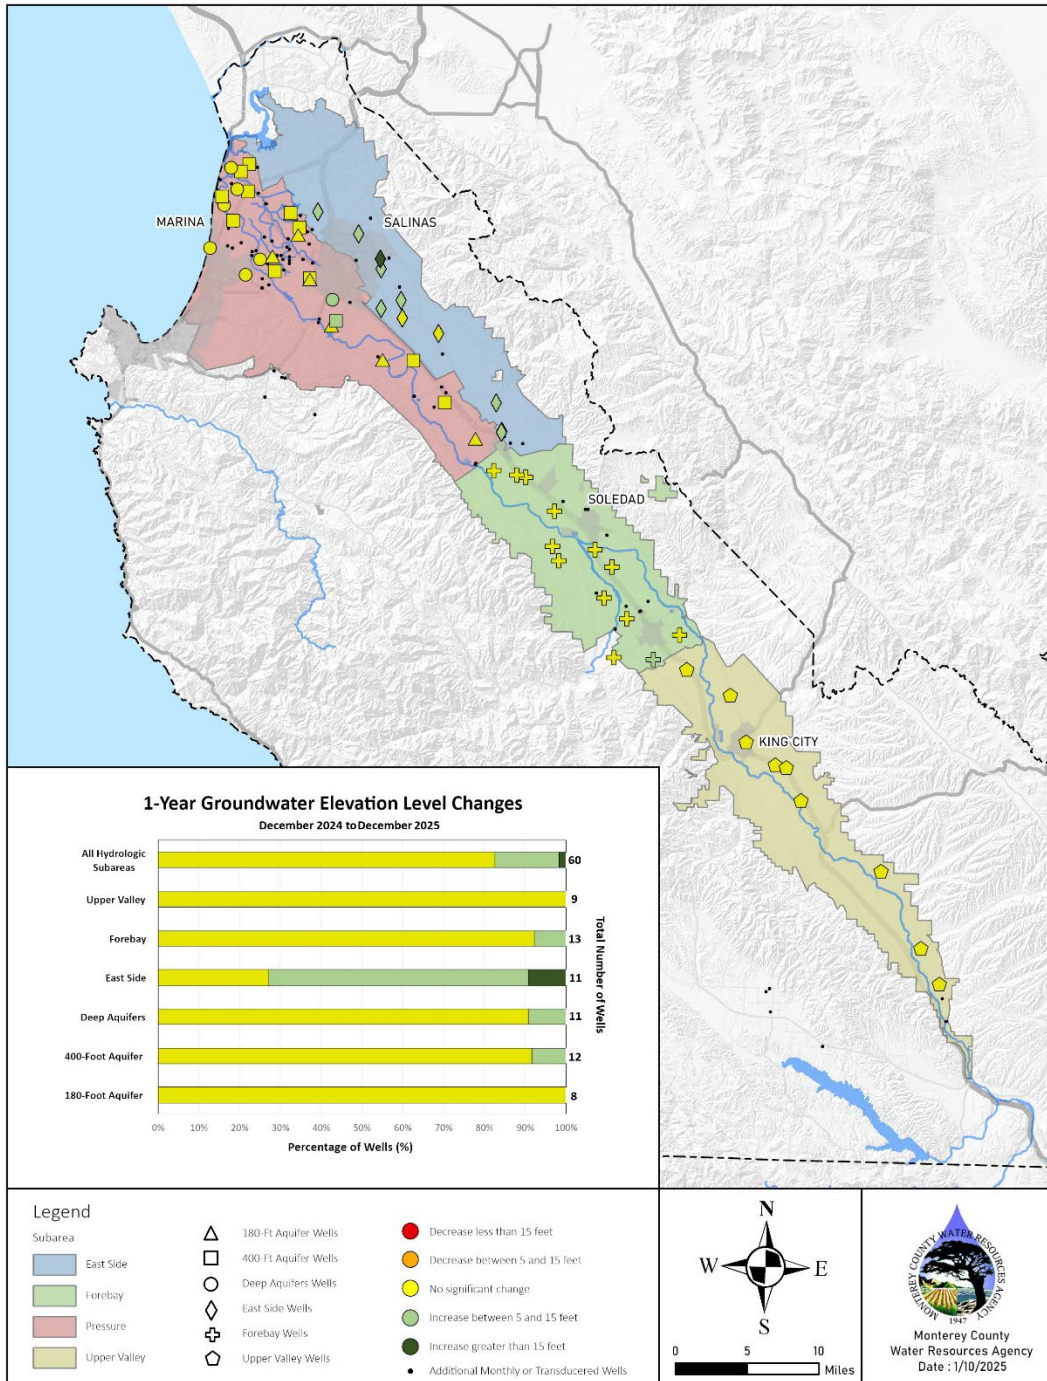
MARINA

SALINAS

SOLEDAD

KING CITY

1-Year Groundwater Elevation Level Changes
December 2024 to December 2025

All Hydrologic Subareas 60
Upper Valley 9
Forebay 13
East Side 11
Deep Aquifers 11
400-Foot Aquifer 12
180-Foot Aquifer 8

Total Number of Wells

0% 10% 20% 30% 40% 50% 60% 70% 80% 90% 100%
Percentage of Wells (%)

Legend
Subarea
East Side
Forebay
Pressure
Upper Valley

180-Ft Aquifer Wells
400-Ft Aquifer Wells
Deep Aquifers Wells
East Side Wells
Forebay Wells
Upper Valley Wells

Decrease less than 15 feet
Decrease between 5 and 15 feet
No significant change
Increase between 5 and 15 feet
Increase greater than 15 feet
Additional Monthly or Transducered Wells

N
W E
S

0 5 10
Miles

MONTEREY COUNTY WATER RESOURCES AGENCY
1947
Monterey County
Water Resources Agency
Date : 1/10/2025